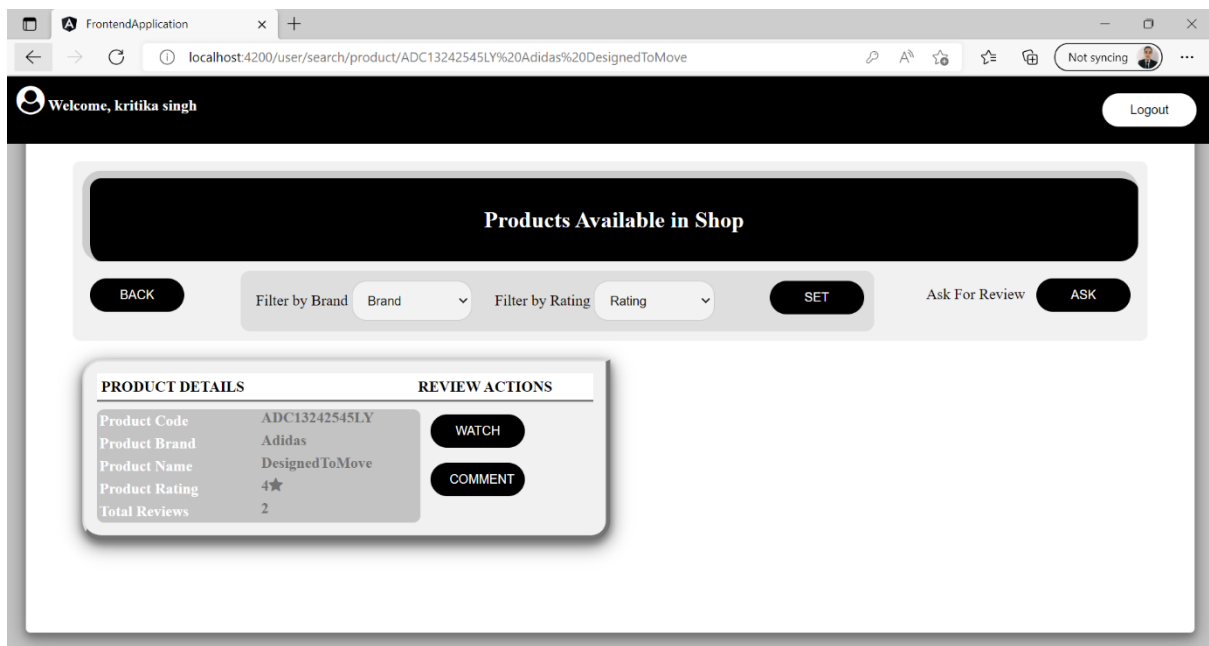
FrontendApplication

localhost:4200/user/search/product/ADC13242545LY%20Adidas%20DesignedToMove

Not syncing

Welcome, kritika singh

Logout

Products Available in Shop

BACK

Filter by Brand Brand

Filter by Rating Rating

SET

Ask For Review ASK

PRODUCT DETAILS

REVIEW ACTIONS

| | |
|---|---|
| Product Code | ADC13242545LY |
| Product Brand | Adidas |
| Product Name | DesignedToMove |
| Product Rating | 4★ |
| Total Reviews | 2 |

WATCH

COMMENT